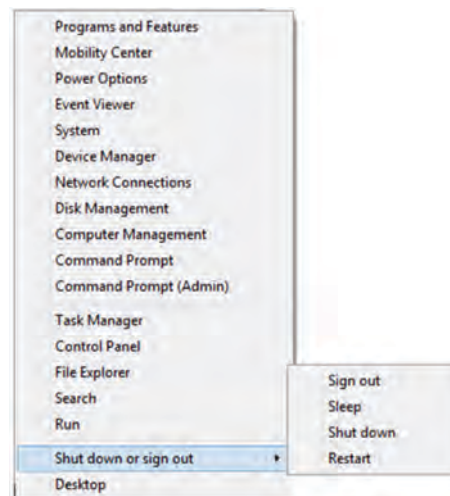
Programs and Features
Mobility Center
Power Options
Event Viewer
System
Device Manager
Network Connections
Disk Management
Computer Management
Command Prompt
Command Prompt (Admin)

Task Manager
Control Panel
File Explorer
Search
Run

Shut down or sign out
Desktop

Sign out
Sleep
Shut down
Restart